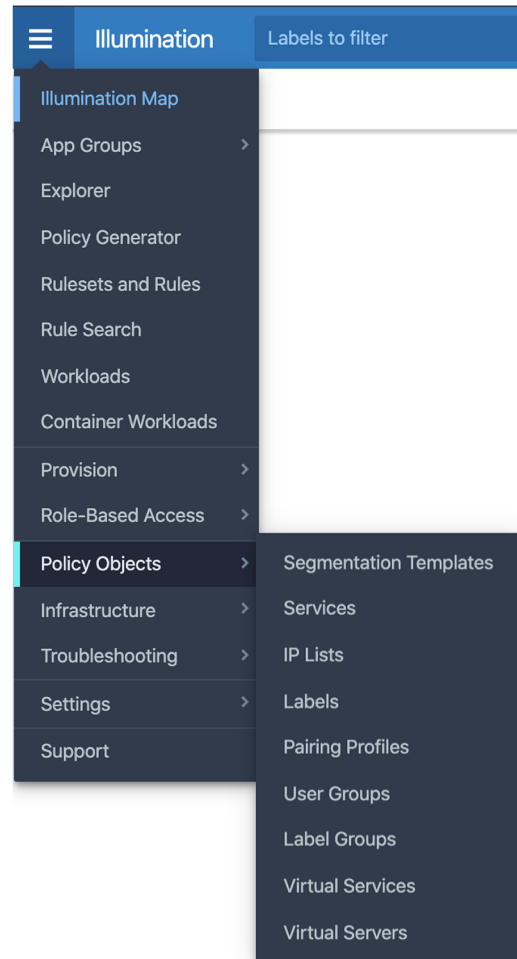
Illumination

Labels to filter

Illumination Map
App Groups
Explorer
Policy Generator
Rulesets and Rules
Rule Search
Workloads
Container Workloads
Provision
Role-Based Access
Policy Objects
Infrastructure
Troubleshooting
Settings
Support

Segmentation Templates
Services
IP Lists
Labels
Pairing Profiles
User Groups
Label Groups
Virtual Services
Virtual Servers